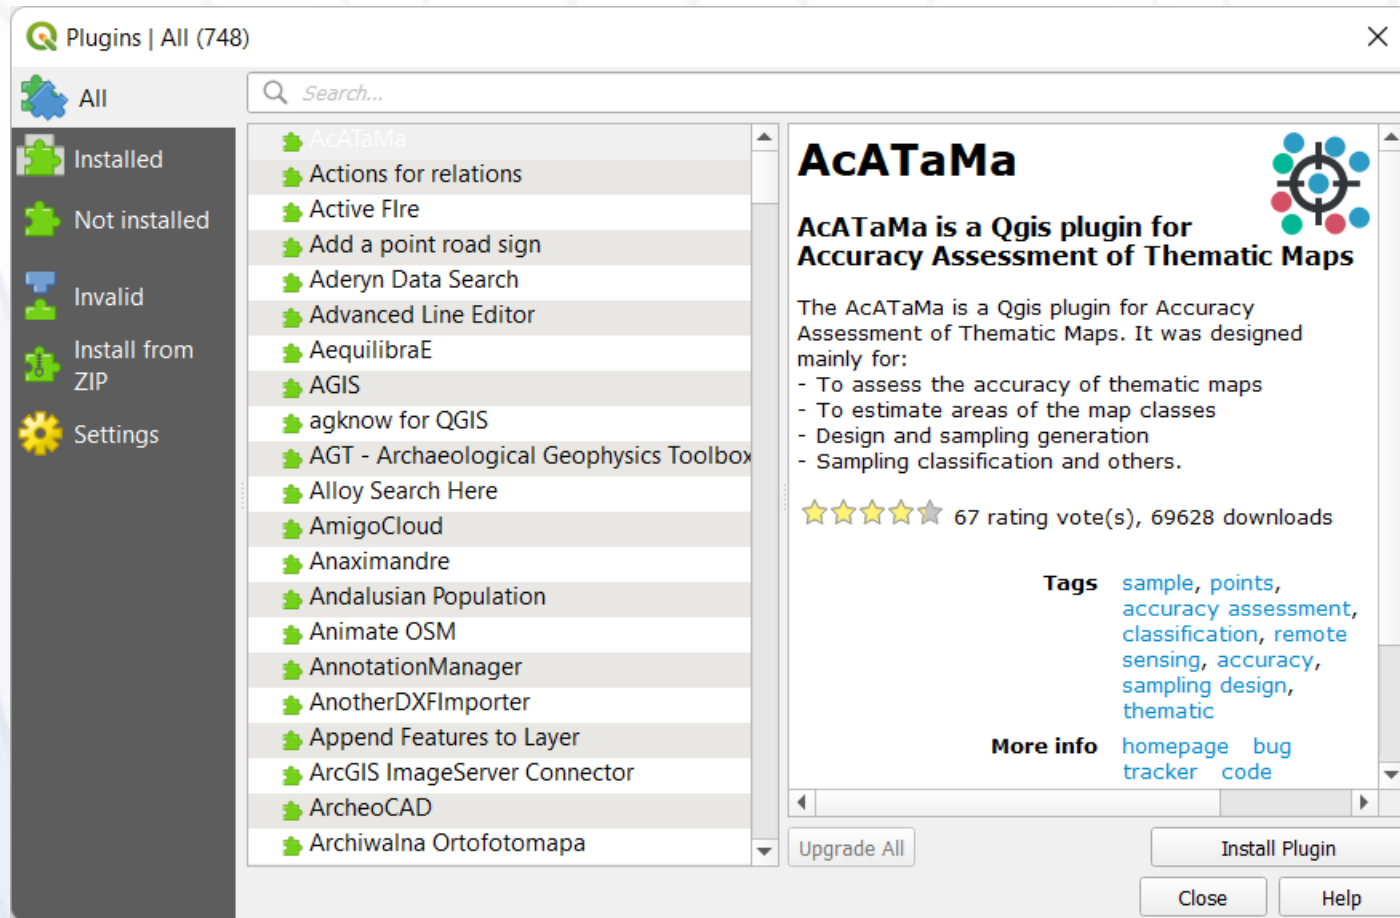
Plugins | All (748)

All

Installed

Not installed

Invalid

Install from ZIP

Settings

Search...

AcATaMa
Actions for relations
Active FIre
Add a point road sign
Aderyn Data Search
Advanced Line Editor
AequilibraE
AGIS
agknow for QGIS
AGT - Archaeological Geophysics Toolbox
Alloy Search Here
AmigoCloud
Anaximandre
Andalusian Population
Animate OSM
AnnotationManager
AnotherDXFImporter
Append Features to Layer
ArcGIS ImageServer Connector
ArcheoCAD
Archiwalna Ortofotomapa

AcATaMa

AcATaMa is a Qgis plugin for Accuracy Assessment of Thematic Maps

The AcATaMa is a Qgis plugin for Accuracy Assessment of Thematic Maps. It was designed mainly for:
- To assess the accuracy of thematic maps
- To estimate areas of the map classes
- Design and sampling generation
- Sampling classification and others.

67 rating vote(s), 69628 downloads

Tags sample, points, accuracy assessment, classification, remote sensing, accuracy, sampling design, thematic

More info homepage bug tracker code

Upgrade All

Install Plugin

Close

Help